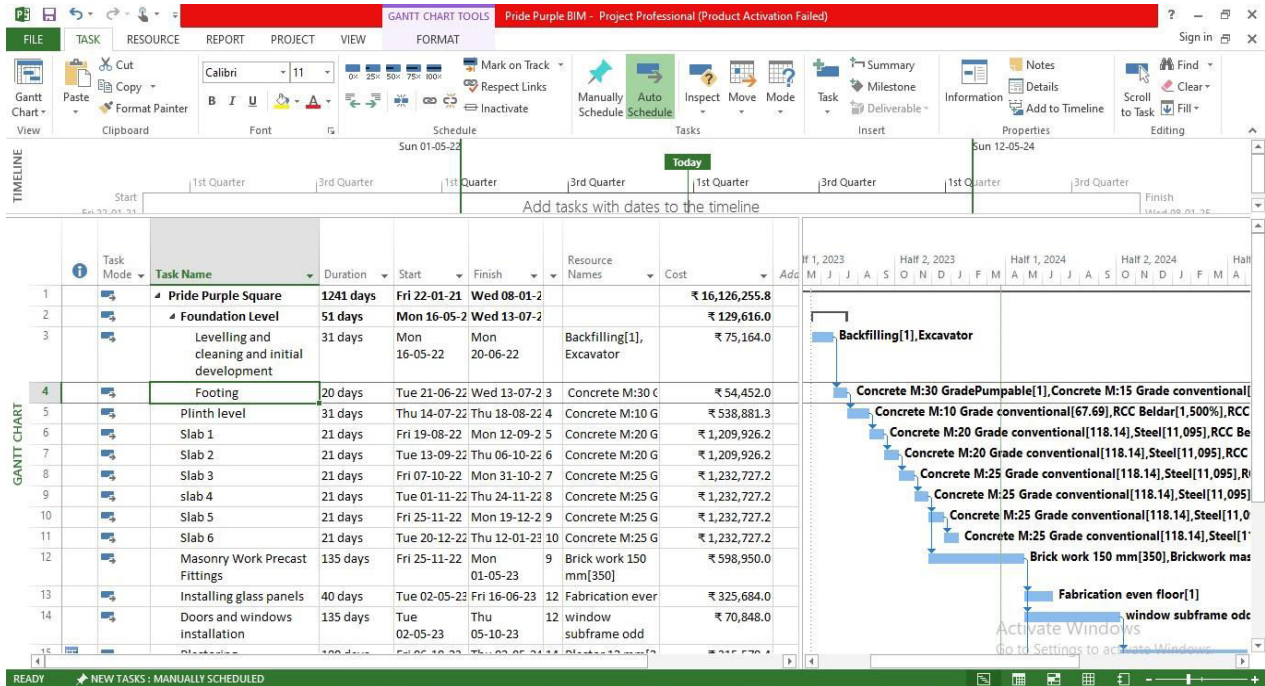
GANTT CHART TOOLS Pride Purple BIM - Project Professional (Product Activation Failed)

FILE TASK RESOURCE REPORT PROJECT VIEW FORMAT

Sign in

Gantt Chart View | Paste Cut Copy Format Painter Clipboard | Calibri 11 B I U Font | Mark on Track Respect Links Inactivate Schedule | Manually Schedule Auto Schedule Inspect Move Mode Tasks | Task Summary Milestone Deliverable Insert | Information Notes Details Add to Timeline Properties | Scroll to Task Find Clear Fill Editing

TIMELINE

Sun 01-05-22 Today Sun 12-05-24

Start Fri 22-01-21 | 1st Quarter | 3rd Quarter | 1st Quarter | 3rd Quarter | 1st Quarter | 3rd Quarter | 1st Quarter | 3rd Quarter | Finish Wed 08-01-25

Add tasks with dates to the timeline

GANTT CHART

| | Task Mode | Task Name | Duration | Start | Finish | | Resource Names | Cost |
|---|---|---|---|---|---|---|---|---|
| 1 | | Pride Purple Square | 1241 days | Fri 22-01-21 | Wed 08-01-2 | | | ₹16,126,255.8 |
| 2 | | Foundation Level | 51 days | Mon 16-05-2 | Wed 13-07-2 | | | ₹129,616.0 |
| 3 | | Levelling and cleaning and initial development | 31 days | Mon 16-05-22 | Mon 20-06-22 | | Backfilling[1], Excavator | ₹75,164.0 |
| 4 | | Footing | 20 days | Tue 21-06-22 | Wed 13-07-2 | 3 | Concrete M:30 ( | ₹54,452.0 |
| 5 | | Plinth level | 31 days | Thu 14-07-22 | Thu 18-08-22 | 4 | Concrete M:10 G | ₹538,881.3 |
| 6 | | Slab 1 | 21 days | Fri 19-08-22 | Mon 12-09-2 | 5 | Concrete M:20 G | ₹1,209,926.2 |
| 7 | | Slab 2 | 21 days | Tue 13-09-22 | Thu 06-10-22 | 6 | Concrete M:20 G | ₹1,209,926.2 |
| 8 | | Slab 3 | 21 days | Fri 07-10-22 | Mon 31-10-2 | 7 | Concrete M:25 G | ₹1,232,727.2 |
| 9 | | slab 4 | 21 days | Tue 01-11-22 | Thu 24-11-22 | 8 | Concrete M:25 G | ₹1,232,727.2 |
| 10 | | Slab 5 | 21 days | Fri 25-11-22 | Mon 19-12-2 | 9 | Concrete M:25 G | ₹1,232,727.2 |
| 11 | | Slab 6 | 21 days | Tue 20-12-22 | Thu 12-01-23 | 10 | Concrete M:25 G | ₹1,232,727.2 |
| 12 | | Masonry Work Precast Fittings | 135 days | Fri 25-11-22 | Mon 01-05-23 | 9 | Brick work 150 mm[350] | ₹598,950.0 |
| 13 | | Installing glass panels | 40 days | Tue 02-05-23 | Fri 16-06-23 | 12 | Fabrication ever | ₹325,684.0 |
| 14 | | Doors and windows installation | 135 days | Tue 02-05-23 | Thu 05-10-23 | 12 | window subframe odd | ₹70,848.0 |

Half 1, 2023 Half 2, 2023 Half 1, 2024 Half 2, 2024
M J J A S O N D J F M A M J J A S O N D J F M A

Backfilling[1],Excavator
Concrete M:30 GradePumpable[1],Concrete M:15 Grade conventional[
Concrete M:10 Grade conventional[67.69],RCC Beldar[1,500%],RCC
Concrete M:20 Grade conventional[118.14],Steel[11,095],RCC Be
Concrete M:20 Grade conventional[118.14],Steel[11,095],RCC
Concrete M:25 Grade conventional[118.14],Steel[11,095],R
Concrete M:25 Grade conventional[118.14],Steel[11,095]
Concrete M:25 Grade conventional[118.14],Steel[11,0
Concrete M:25 Grade conventional[118.14],Steel[1
Brick work 150 mm[350],Brickwork mas
Fabrication even floor[1]
window subframe odd

Activate Windows
Go to Settings to activate Windows.

READY NEW TASKS : MANUALLY SCHEDULED